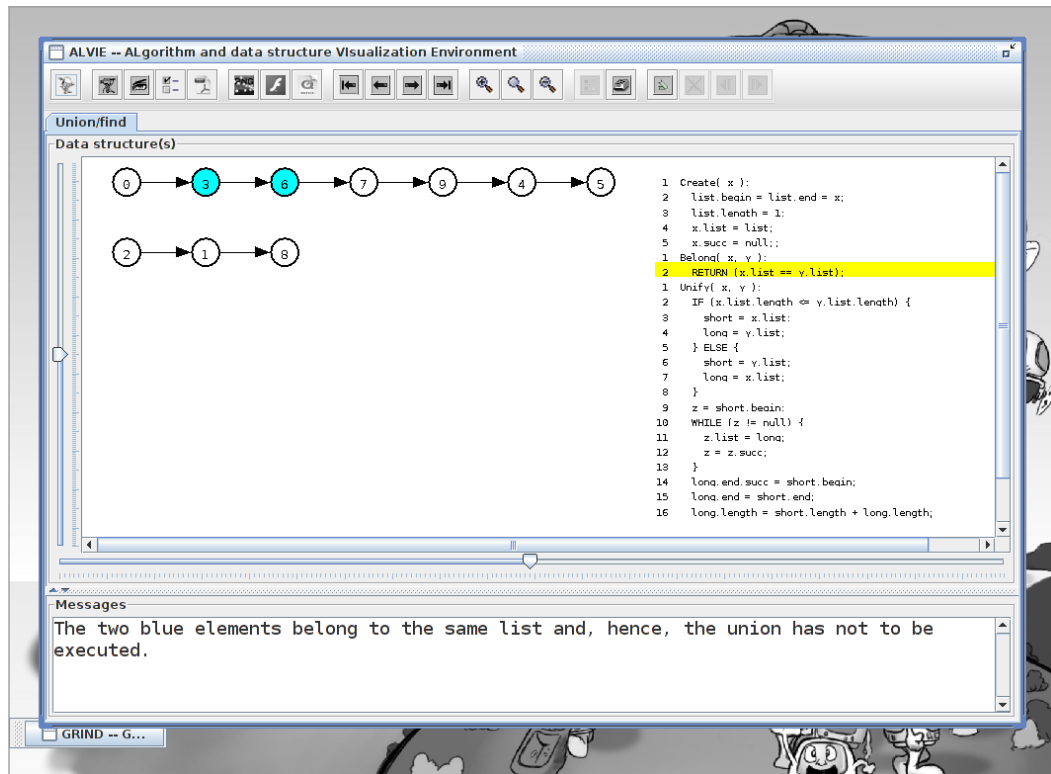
ALVIE -- ALgorithm and data structure VIsualization Environment

Union/find

Data structure(s)

0 3 6 7 9 4 5

2 1 8

1 Create( x ):
2 list.begin = list.end = x;
3 list.length = 1;
4 x.list = list;
5 x.succ = null;;
1 Belong( x, y ):
2 RETURN (x.list == y.list);
1 Unify( x, y ):
2 IF (x.list.length <= y.list.length) {
3 short = x.list;
4 long = y.list;
5 } ELSE {
6 short = y.list;
7 long = x.list;
8 }
9 z = short.begin;
10 WHILE (z != null) {
11 z.list = long;
12 z = z.succ;
13 }
14 long.end.succ = short.begin;
15 long.end = short.end;
16 long.length = short.length + long.length;

Messages

The two blue elements belong to the same list and, hence, the union has not to be executed.

GRIND -- G...